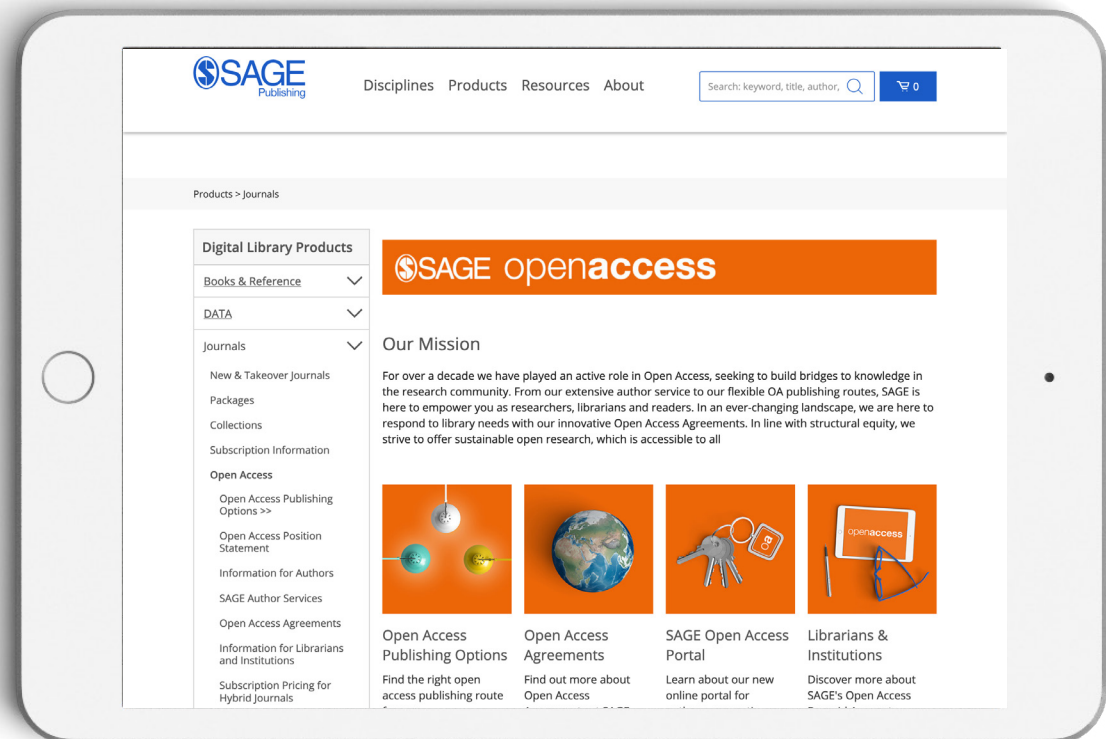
SAGE Publishing

Disciplines Products Resources About

Search: keyword, title, author,

0

Products > Journals

Digital Library Products

Books & Reference

DATA

Journals

New & Takeover Journals

Packages

Collections

Subscription Information

Open Access

Open Access Publishing Options >>

Open Access Position Statement

Information for Authors

SAGE Author Services

Open Access Agreements

Information for Librarians and Institutions

Subscription Pricing for Hybrid Journals

SAGE openaccess

Our Mission

For over a decade we have played an active role in Open Access, seeking to build bridges to knowledge in the research community. From our extensive author service to our flexible OA publishing routes, SAGE is here to empower you as researchers, librarians and readers. In an ever-changing landscape, we are here to respond to library needs with our innovative Open Access Agreements. In line with structural equity, we strive to offer sustainable open research, which is accessible to all

OA

openaccess

Open Access Publishing Options

Find the right open access publishing route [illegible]

Open Access Agreements

Find out more about Open Access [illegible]

SAGE Open Access Portal

Learn about our new online portal for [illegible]

Librarians & Institutions

Discover more about SAGE's Open Access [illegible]